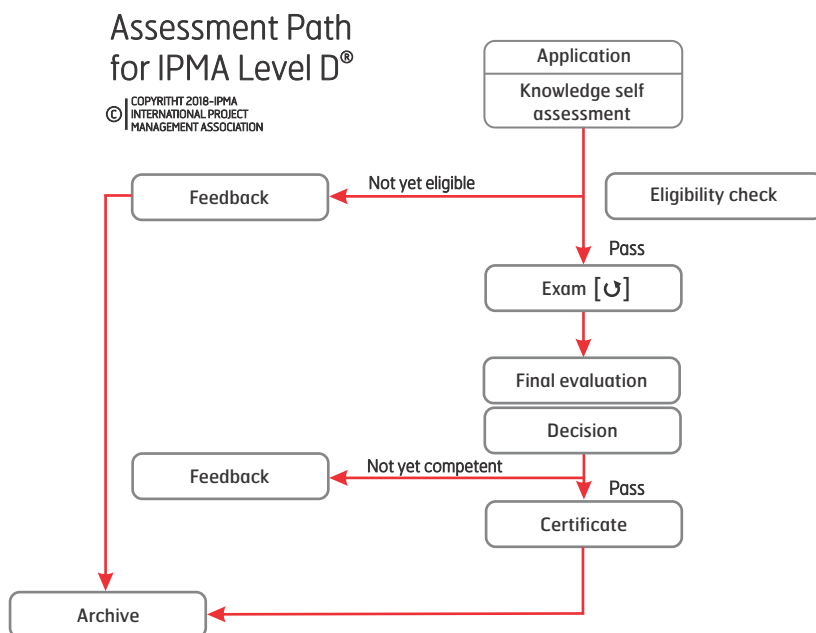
Assessment Path for IPMA Level D®

© COPYRITHT 2018-IPMA INTERNATIONAL PROJECT MANAGEMENT ASSOCIATION

Application

Knowledge self assessment

Feedback

Not yet eligible

Eligibility check

Pass

Exam [↺]

Final evaluation

Decision

Feedback

Not yet competent

Pass

Certificate

Archive